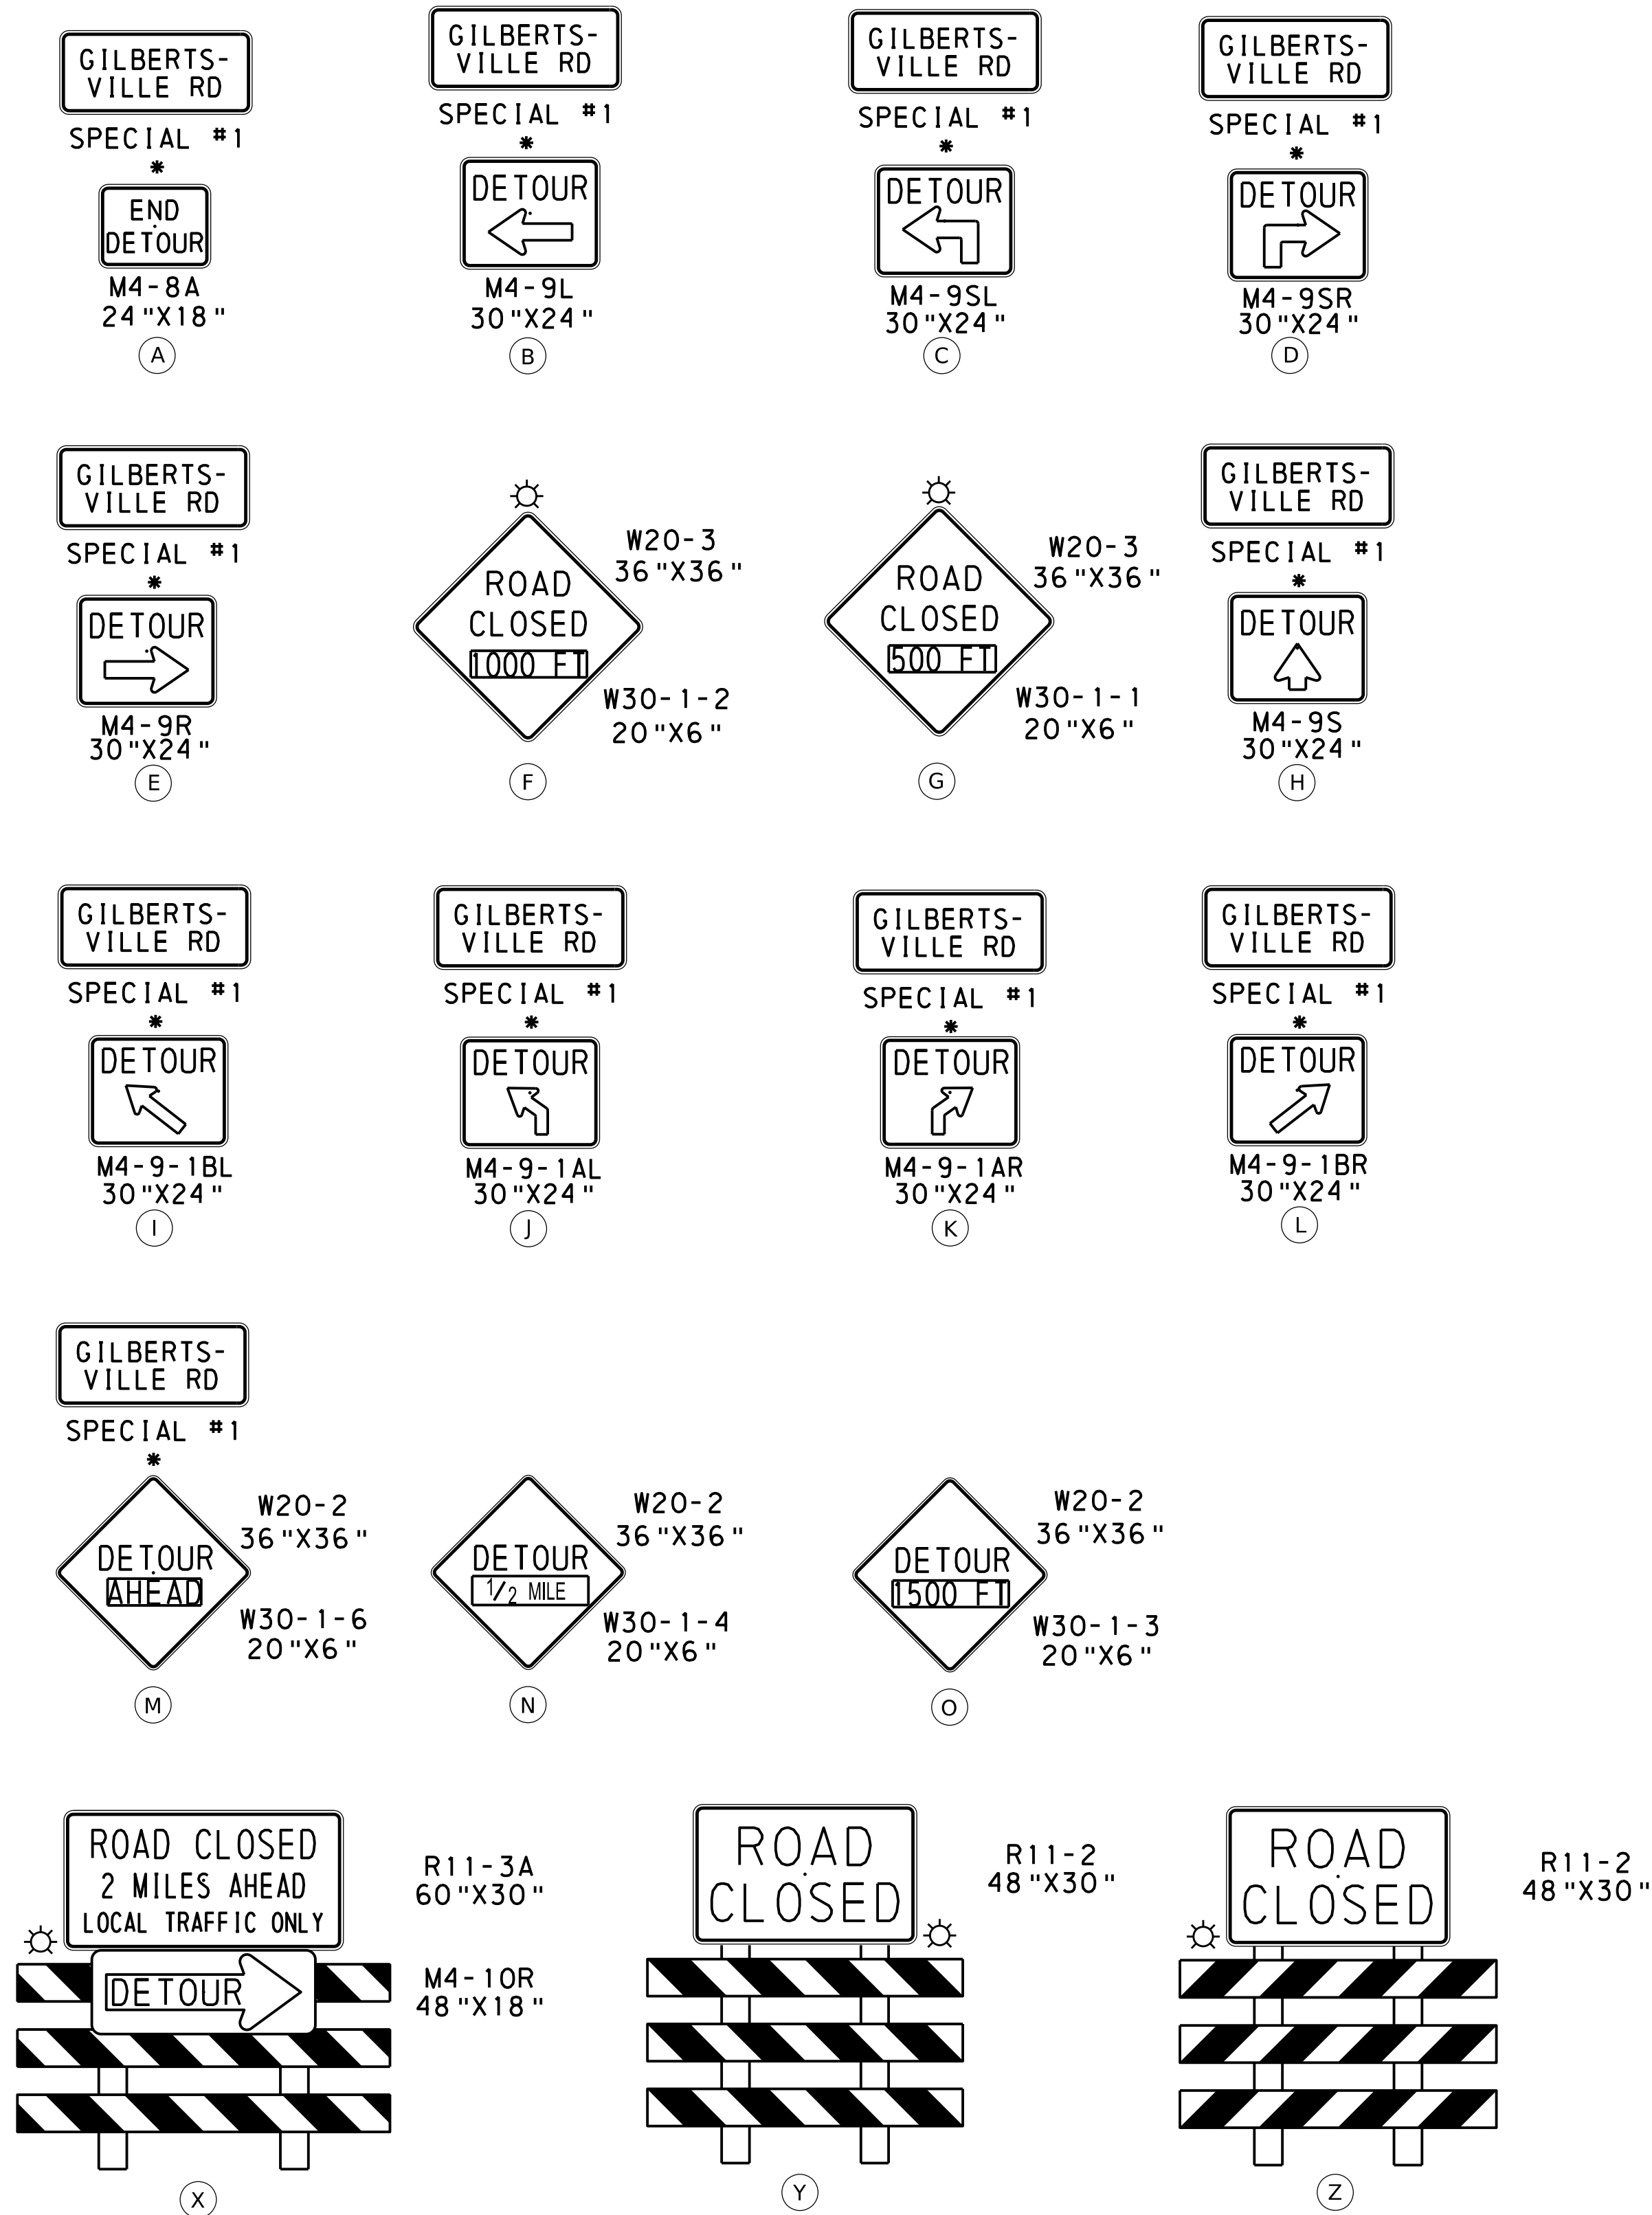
GILBERTS-VILLE RD
SPECIAL #1
*
END DETOUR
M4-8A
24"X18"
A

GILBERTS-VILLE RD
SPECIAL #1
*
DETOUR
M4-9L
30"X24"
B

GILBERTS-VILLE RD
SPECIAL #1
*
DETOUR
M4-9SL
30"X24"
C

GILBERTS-VILLE RD
SPECIAL #1
*
DETOUR
M4-9SR
30"X24"
D

GILBERTS-VILLE RD
SPECIAL #1
*
DETOUR
M4-9R
30"X24"
E

ROAD CLOSED
1000 FT
W20-3
36"X36"
W30-1-2
20"X6"
F

ROAD CLOSED
500 FT
W20-3
36"X36"
W30-1-1
20"X6"
G

GILBERTS-VILLE RD
SPECIAL #1
*
DETOUR
M4-9S
30"X24"
H

GILBERTS-VILLE RD
SPECIAL #1
*
DETOUR
M4-9-1BL
30"X24"
I

GILBERTS-VILLE RD
SPECIAL #1
*
DETOUR
M4-9-1AL
30"X24"
J

GILBERTS-VILLE RD
SPECIAL #1
*
DETOUR
M4-9-1AR
30"X24"
K

GILBERTS-VILLE RD
SPECIAL #1
*
DETOUR
M4-9-1BR
30"X24"
L

GILBERTS-VILLE RD
SPECIAL #1
*
DETOUR
AHEAD
W20-2
36"X36"
W30-1-6
20"X6"
M

DETOUR
1/2 MILE
W20-2
36"X36"
W30-1-4
20"X6"
N

DETOUR
1500 FT
W20-2
36"X36"
W30-1-3
20"X6"
O

ROAD CLOSED
2 MILES AHEAD
LOCAL TRAFFIC ONLY
DETOUR
R11-3A
60"X30"
M4-10R
48"X18"
X

ROAD CLOSED
R11-2
48"X30"
Y

ROAD CLOSED
R11-2
48"X30"
Z